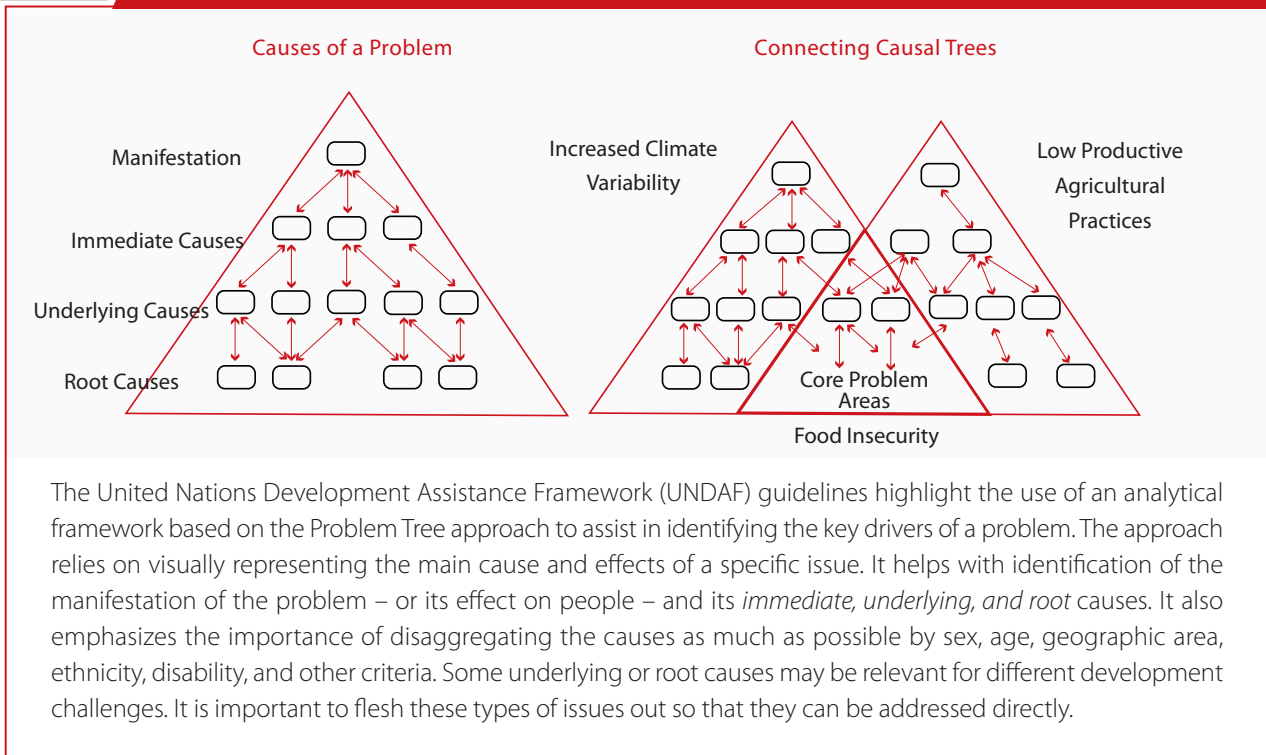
Causes of a Problem

Manifestation

Immediate Causes

Underlying Causes

Root Causes

Connecting Causal Trees

Increased Climate Variability

Low Productive Agricultural Practices

Core Problem Areas

Food Insecurity

The United Nations Development Assistance Framework (UNDAF) guidelines highlight the use of an analytical framework based on the Problem Tree approach to assist in identifying the key drivers of a problem. The approach relies on visually representing the main cause and effects of a specific issue. It helps with identification of the manifestation of the problem – or its effect on people – and its *immediate, underlying, and root* causes. It also emphasizes the importance of disaggregating the causes as much as possible by sex, age, geographic area, ethnicity, disability, and other criteria. Some underlying or root causes may be relevant for different development challenges. It is important to flesh these types of issues out so that they can be addressed directly.